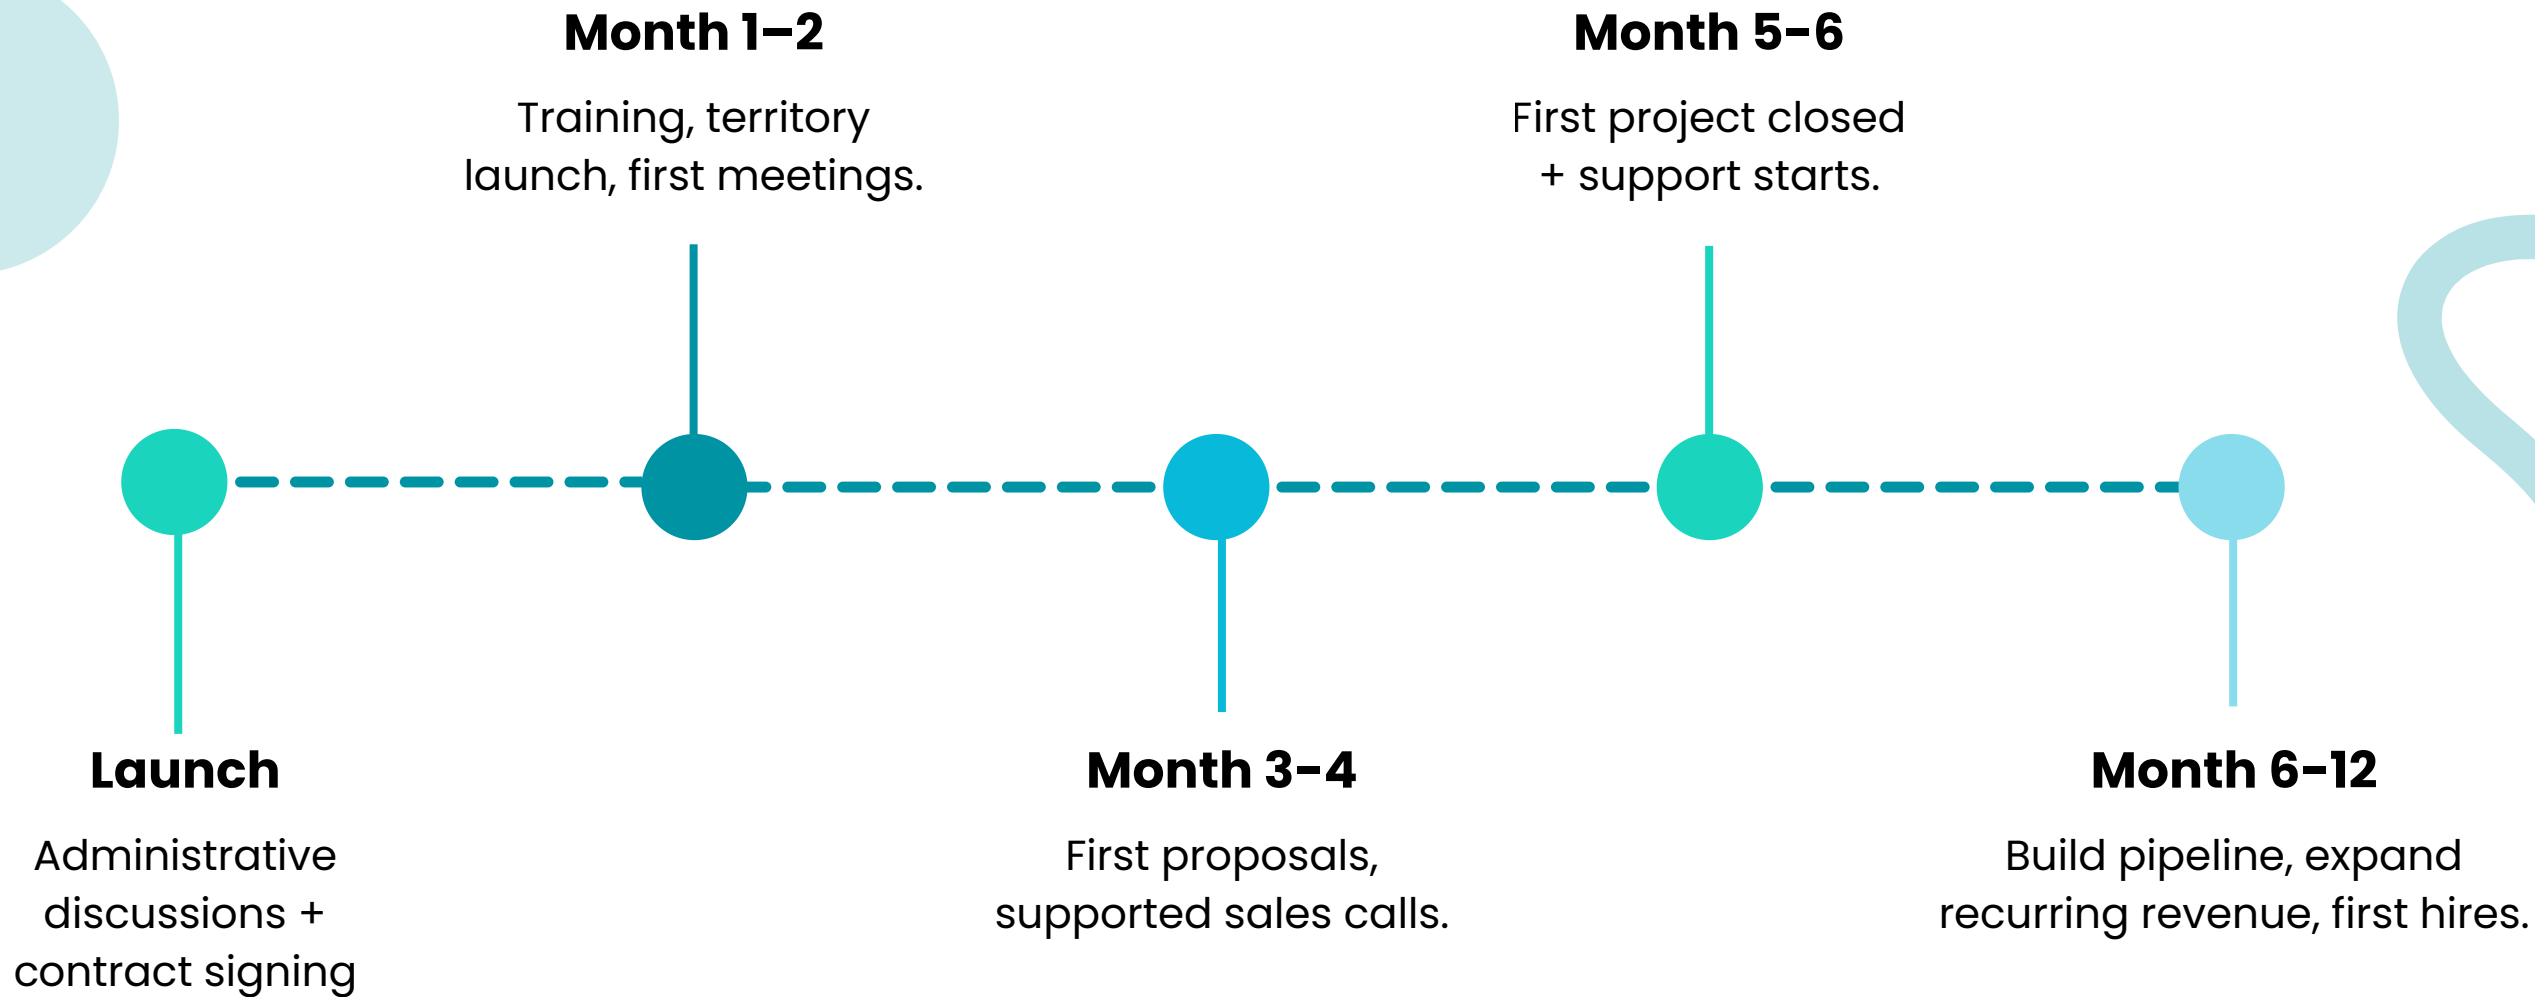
Month 1–2

Training, territory launch, first meetings.

Month 5-6

First project closed + support starts.

Launch

Administrative discussions + contract signing

Month 3-4

First proposals, supported sales calls.

Month 6-12

Build pipeline, expand recurring revenue, first hires.